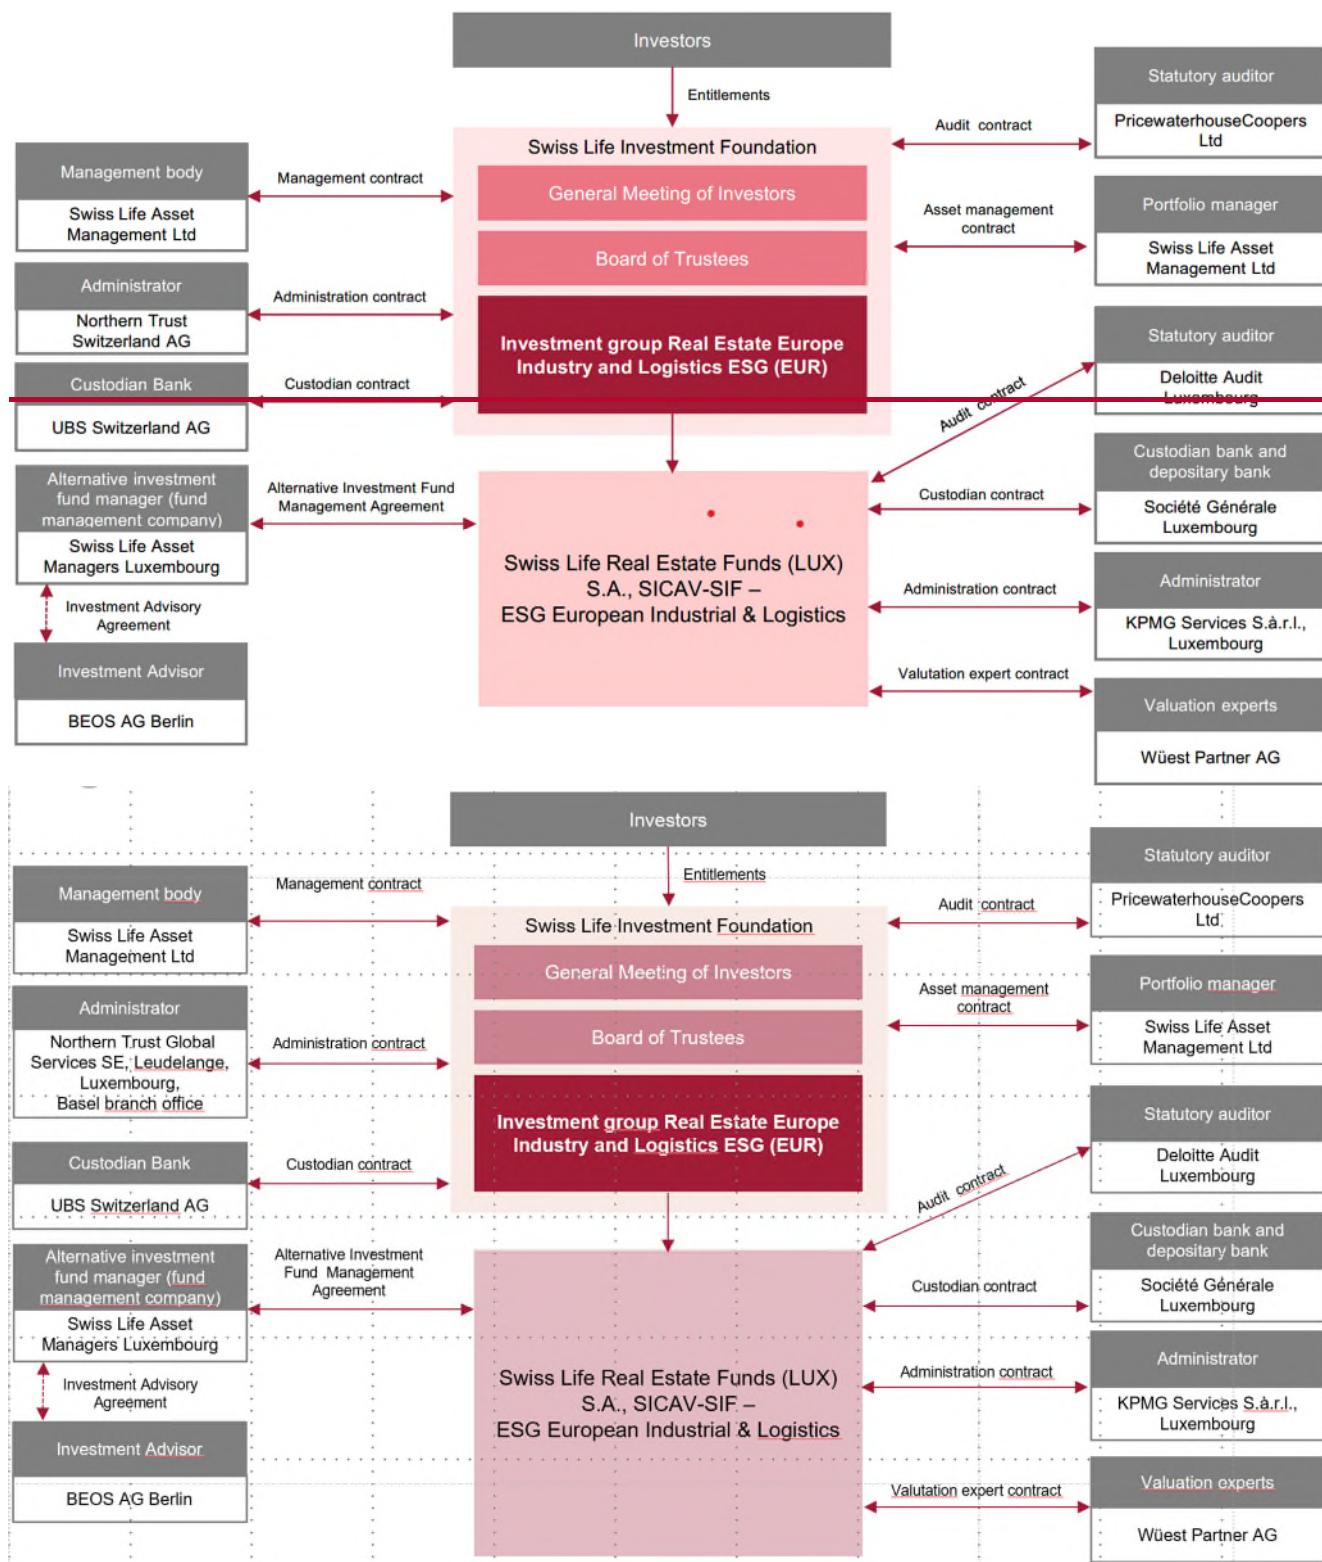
Investors

Entitlements

Statutory auditor

PricewaterhouseCoopers Ltd

Audit contract

Swiss Life Investment Foundation

General Meeting of Investors

Board of Trustees

Investment group Real Estate Europe Industry and Logistics ESG (EUR)

Management body

Swiss Life Asset Management Ltd

Management contract

Asset management contract

Portfolio manager

Swiss Life Asset Management Ltd

Administrator

Northern Trust Switzerland AG

Administration contract

Statutory auditor

Deloitte Audit Luxembourg

Custodian Bank

UBS Switzerland AG

Custodian contract

Audit contract

Custodian bank and depositary bank

Société Générale Luxembourg

Alternative investment fund manager (fund management company)

Swiss Life Asset Managers Luxembourg

Alternative Investment Fund Management Agreement

Custodian contract

Swiss Life Real Estate Funds (LUX) S.A., SICAV-SIF – ESG European Industrial & Logistics

Investment Advisory Agreement

Administration contract

Administrator

KPMG Services S.à.r.l., Luxembourg

Investment Advisor

BEOS AG Berlin

Valutation expert contract

Valuation experts

Wüest Partner AG

Investors

Entitlements

Statutory auditor

PricewaterhouseCoopers Ltd

Management body

Swiss Life Asset Management Ltd

Management contract

Audit contract

Swiss Life Investment Foundation

General Meeting of Investors

Board of Trustees

Investment group Real Estate Europe Industry and Logistics ESG (EUR)

Asset management contract

Portfolio manager

Swiss Life Asset Management Ltd

Administrator

Northern Trust Global Services SE, Leudelange, Luxembourg, Basel branch office

Administration contract

Statutory auditor

Deloitte Audit Luxembourg

Custodian Bank

UBS Switzerland AG

Custodian contract

Audit contract

Custodian bank and depositary bank

Société Générale Luxembourg

Alternative investment fund manager (fund management company)

Swiss Life Asset Managers Luxembourg

Alternative Investment Fund Management Agreement

Custodian contract

Swiss Life Real Estate Funds (LUX) S.A., SICAV-SIF – ESG European Industrial & Logistics

Administration contract

Administrator

KPMG Services S.à.r.l., Luxembourg

Investment Advisory Agreement

Investment Advisor

BEOS AG Berlin

Valutation expert contract

Valuation experts

Wüest Partner AG